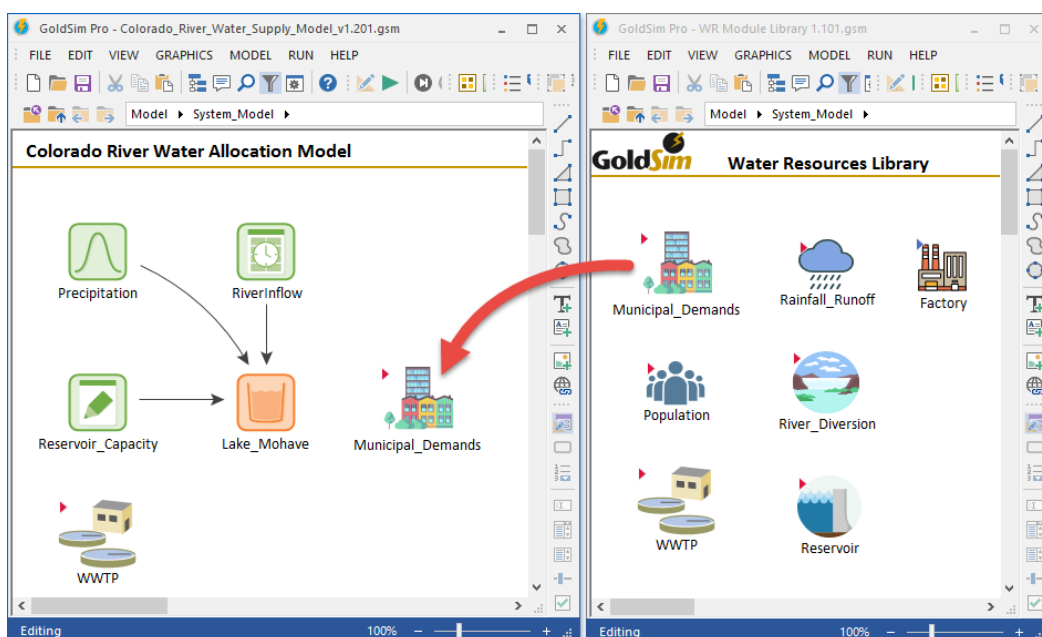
GoldSim Pro - Colorado_River_Water_Supply_Model_v1.201.gsm

FILE EDIT VIEW GRAPHICS MODEL RUN HELP

Model ▸ System_Model ▸

Colorado River Water Allocation Model

Precipitation

RiverInflow

Reservoir_Capacity

Lake_Mohave

Municipal_Demands

WWTP

Editing

100%

GoldSim Pro - WR Module Library 1.101.gsm

FILE EDIT VIEW GRAPHICS MODEL RUN HELP

Model ▸ System_Model ▸

GoldSim

Water Resources Library

Municipal_Demands

Rainfall_Runoff

Factory

Population

River_Diversion

WWTP

Reservoir

Editing

100%